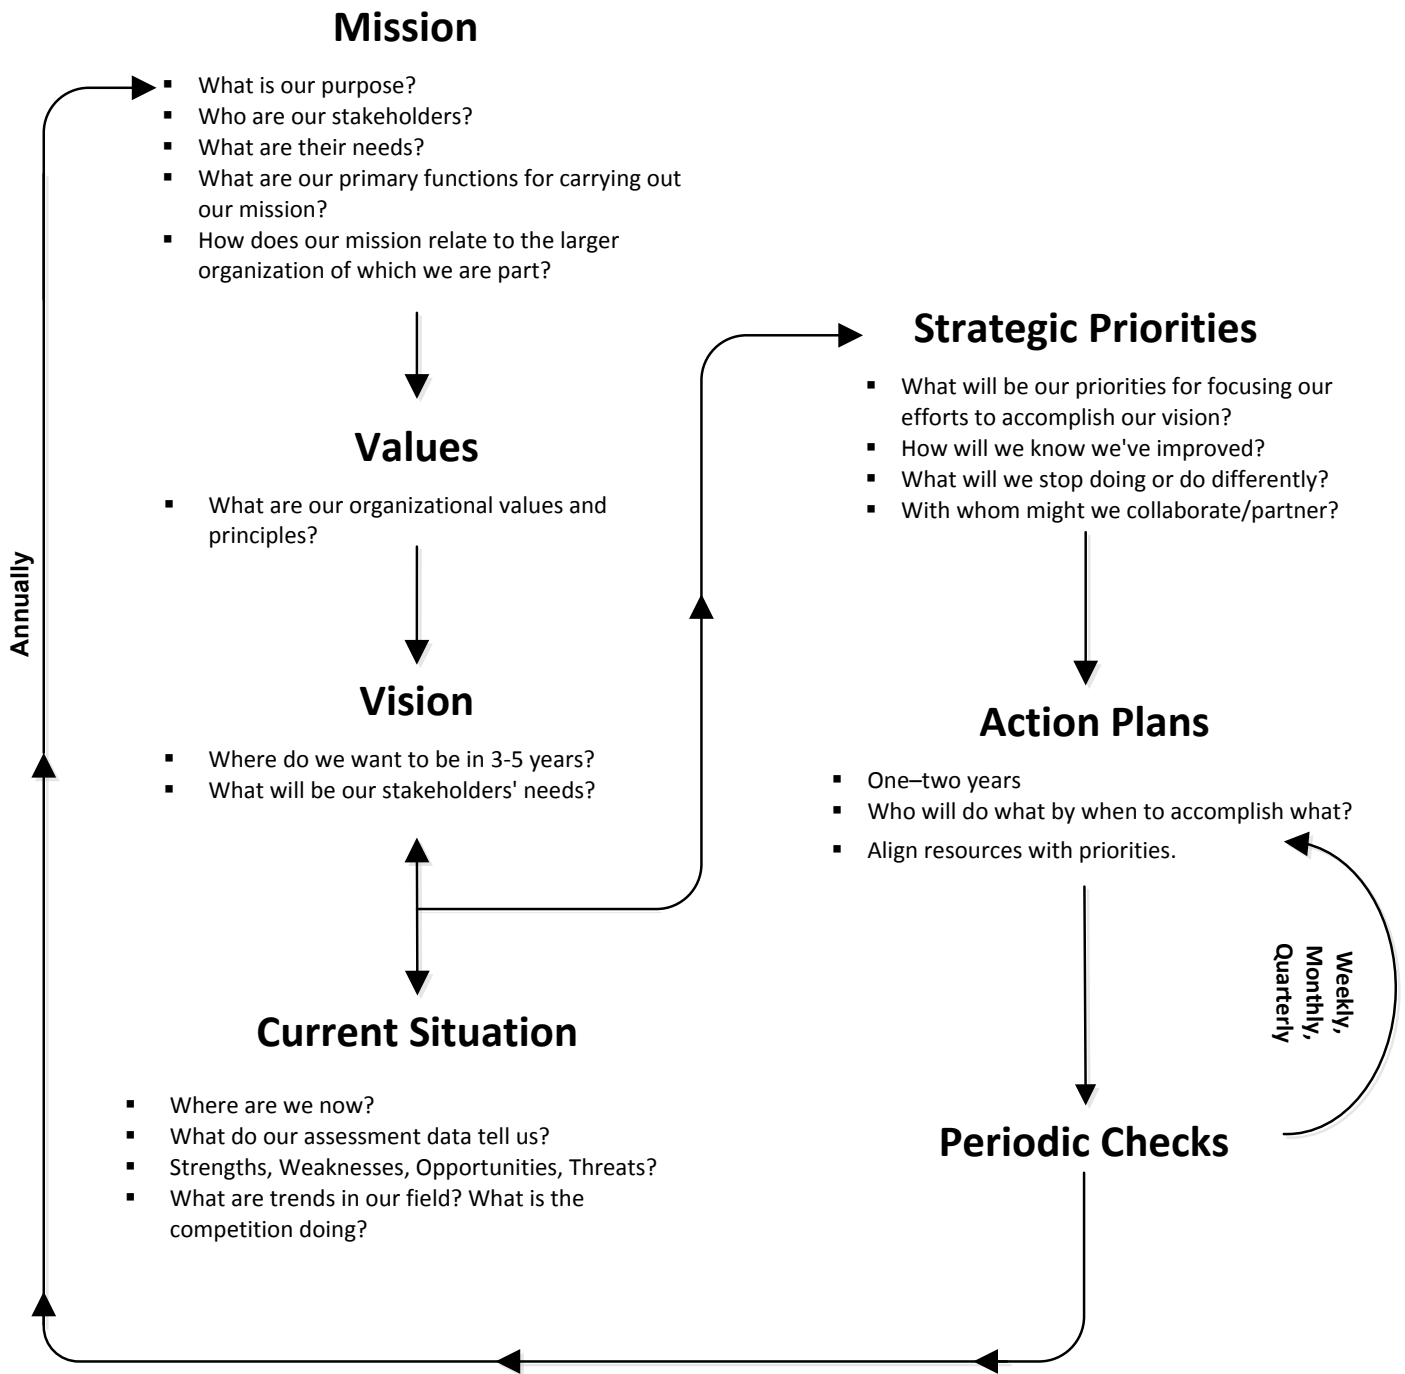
Mission

- What is our purpose?
- Who are our stakeholders?
- What are their needs?
- What are our primary functions for carrying out our mission?
- How does our mission relate to the larger organization of which we are part?

Values

- What are our organizational values and principles?

Vision

- Where do we want to be in 3-5 years?
- What will be our stakeholders' needs?

Current Situation

- Where are we now?
- What do our assessment data tell us?
- Strengths, Weaknesses, Opportunities, Threats?
- What are trends in our field? What is the competition doing?

Strategic Priorities

- What will be our priorities for focusing our efforts to accomplish our vision?
- How will we know we've improved?
- What will we stop doing or do differently?
- With whom might we collaborate/partner?

Action Plans

- One–two years
- Who will do what by when to accomplish what?
- Align resources with priorities.

Weekly, Monthly, Quarterly

Periodic Checks

Annually